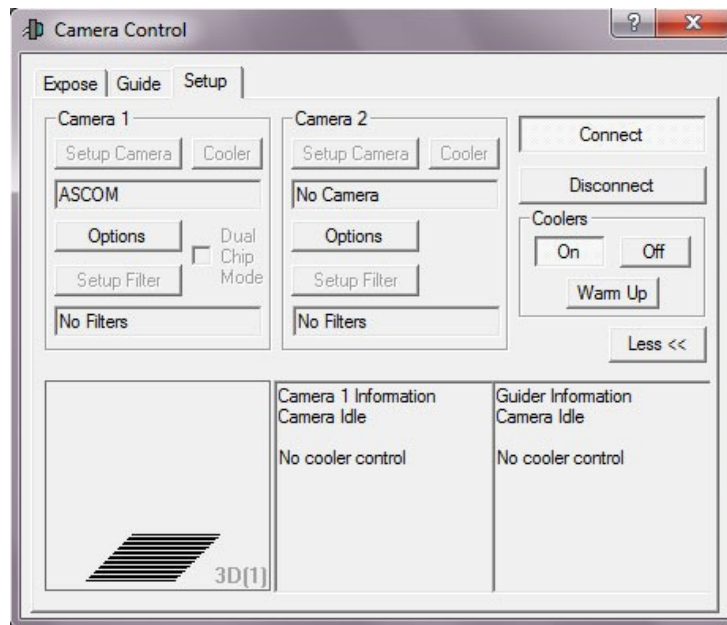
Camera Control

?

X

Expose Guide Setup

Camera 1

Setup Camera Cooler

ASCOM

Options

Dual Chip Mode

Setup Filter

No Filters

Camera 2

Setup Camera Cooler

No Camera

Options

Setup Filter

No Filters

Connect

Disconnect

Coolers

On Off

Warm Up

Less <<

3D(1)

Camera 1 Information
Camera Idle

No cooler control

Guider Information
Camera Idle

No cooler control